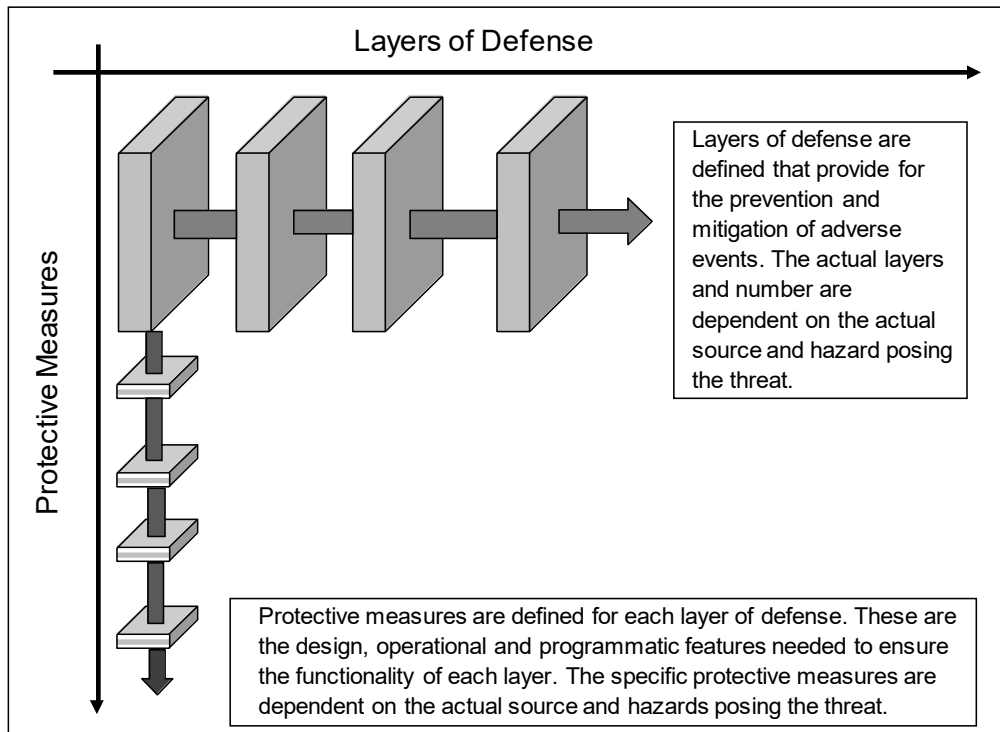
Layers of Defense

Protective Measures

Layers of defense are defined that provide for the prevention and mitigation of adverse events. The actual layers and number are dependent on the actual source and hazard posing the threat.

Protective measures are defined for each layer of defense. These are the design, operational and programmatic features needed to ensure the functionality of each layer. The specific protective measures are dependent on the actual source and hazards posing the threat.